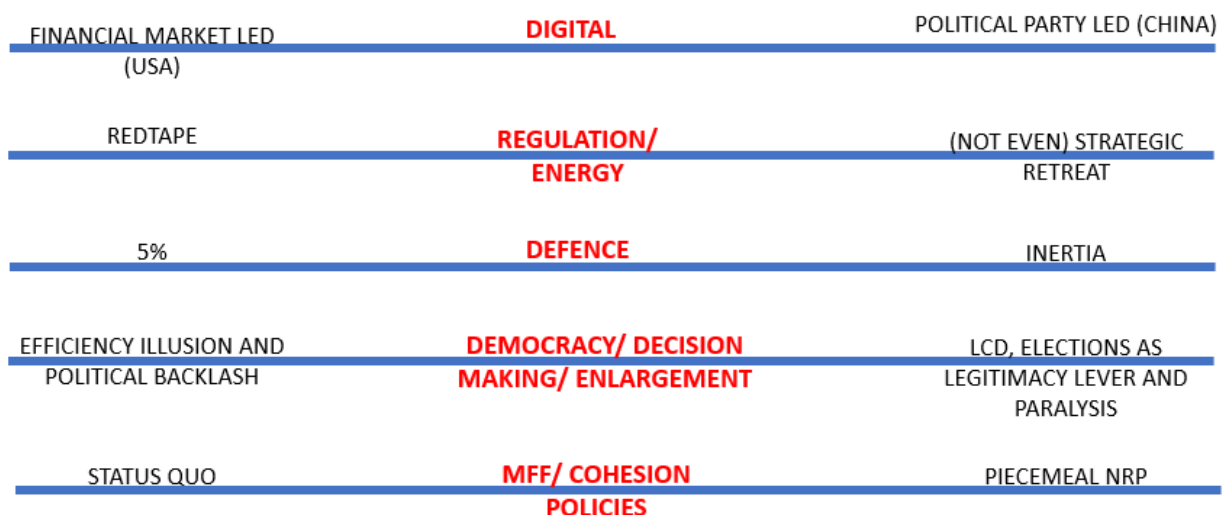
FINANCIAL MARKET LED (USA)

DIGITAL

POLITICAL PARTY LED (CHINA)

REDTAPE

REGULATION/ ENERGY

(NOT EVEN) STRATEGIC RETREAT

5%

DEFENCE

INERTIA

EFFICIENCY ILLUSION AND POLITICAL BACKLASH

DEMOCRACY/ DECISION MAKING/ ENLARGEMENT

LCD, ELECTIONS AS LEGITIMACY LEVER AND PARALYSIS

STATUS QUO

MFF/ COHESION POLICIES

PIECEMEAL NRP